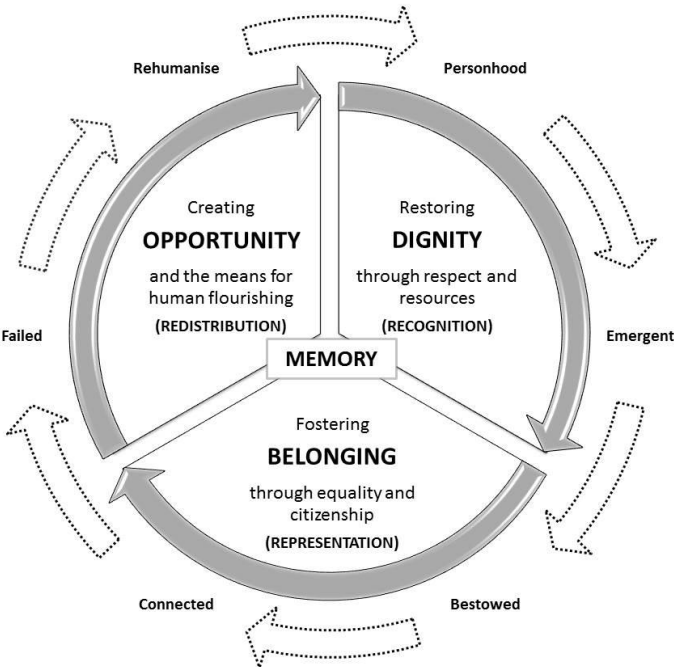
Rehumanise

Personhood

Creating
OPPORTUNITY
and the means for human flourishing
(REDISTRIBUTION)

Restoring
DIGNITY
through respect and resources
(RECOGNITION)

Failed

MEMORY

Emergent

Fostering
BELONGING
through equality and citizenship
(REPRESENTATION)

Connected

Bestowed